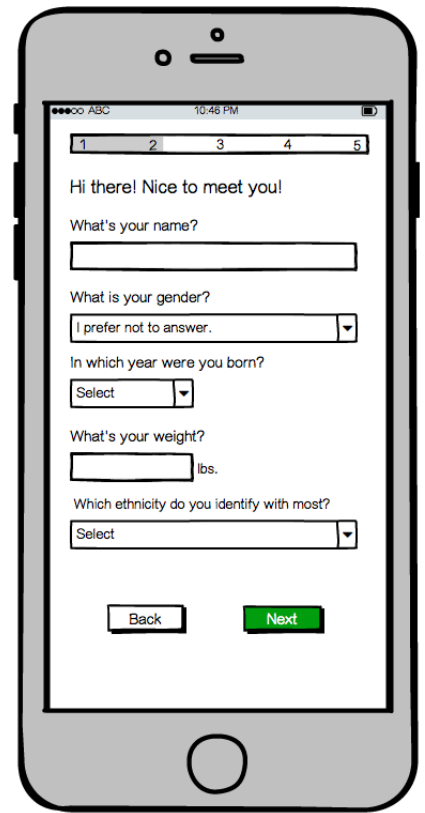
●●●○○ ABC 10:46 PM

1 2 3 4 5

Hi there! Nice to meet you!

What's your name?

What is your gender?

I prefer not to answer.

In which year were you born?

Select

What's your weight?

lbs.

Which ethnicity do you identify with most?

Select

Back

Next